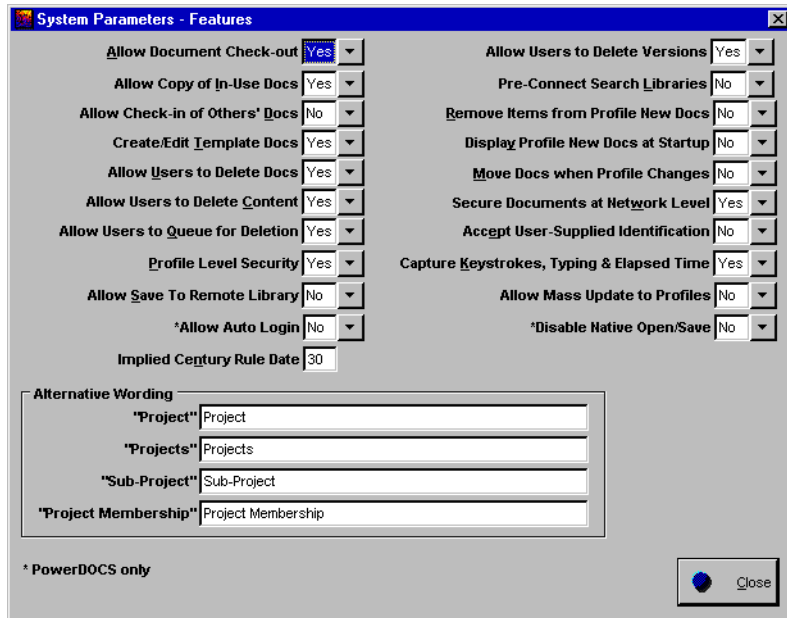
System Parameters - Features

Allow Document Check-out Yes
Allow Copy of In-Use Docs Yes
Allow Check-in of Others' Docs No
Create/Edit Template Docs Yes
Allow Users to Delete Docs Yes
Allow Users to Delete Content Yes
Allow Users to Queue for Deletion Yes
Profile Level Security Yes
Allow Save To Remote Library No
*Allow Auto Login No
Implied Century Rule Date 30

Allow Users to Delete Versions Yes
Pre-Connect Search Libraries No
Remove Items from Profile New Docs No
Display Profile New Docs at Startup No
Move Docs when Profile Changes No
Secure Documents at Network Level Yes
Accept User-Supplied Identification No
Capture Keystrokes, Typing & Elapsed Time Yes
Allow Mass Update to Profiles No
*Disable Native Open/Save No

Alternative Wording
"Project" Project
"Projects" Projects
"Sub-Project" Sub-Project
"Project Membership" Project Membership

* PowerDOCS only

Close